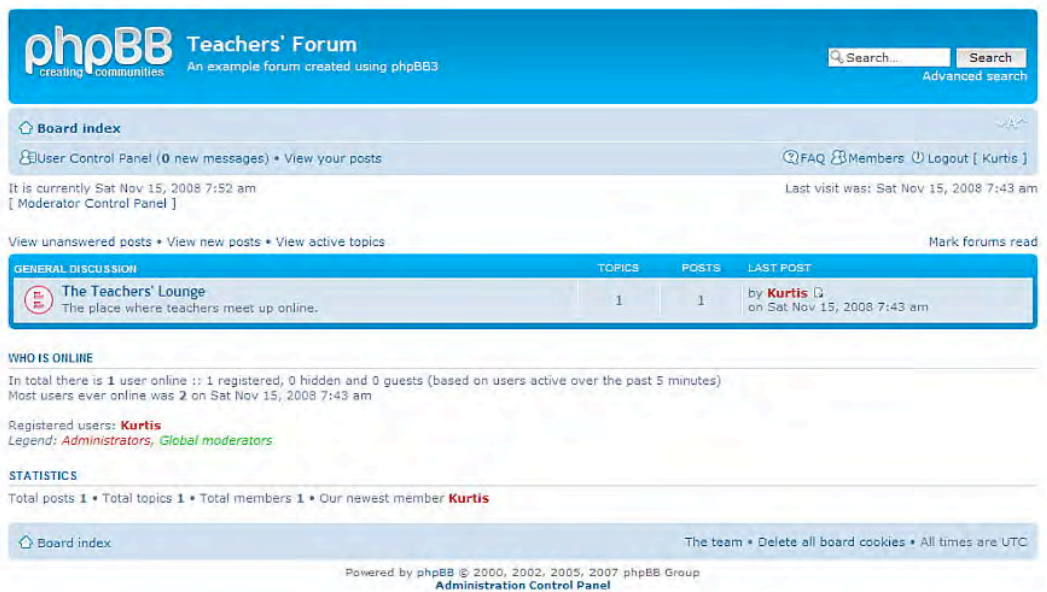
phpBB creating communities

Teachers' Forum
An example forum created using phpBB3

Search... Search
Advanced search

Board index

User Control Panel (0 new messages) • View your posts

FAQ Members Logout [ Kurtis ]

It is currently Sat Nov 15, 2008 7:52 am
[ Moderator Control Panel ]

Last visit was: Sat Nov 15, 2008 7:43 am

View unanswered posts • View new posts • View active topics

Mark forums read

| GENERAL DISCUSSION | TOPICS | POSTS | LAST POST |
|---|---|---|---|
| The Teachers' Lounge<br>The place where teachers meet up online. | 1 | 1 | by Kurtis<br>on Sat Nov 15, 2008 7:43 am |

WHO IS ONLINE

In total there is 1 user online :: 1 registered, 0 hidden and 0 guests (based on users active over the past 5 minutes)
Most users ever online was 2 on Sat Nov 15, 2008 7:43 am

Registered users: Kurtis
Legend: Administrators, Global moderators

STATISTICS

Total posts 1 • Total topics 1 • Total members 1 • Our newest member Kurtis

Board index

The team • Delete all board cookies • All times are UTC

Powered by phpBB © 2000, 2002, 2005, 2007 phpBB Group
Administration Control Panel